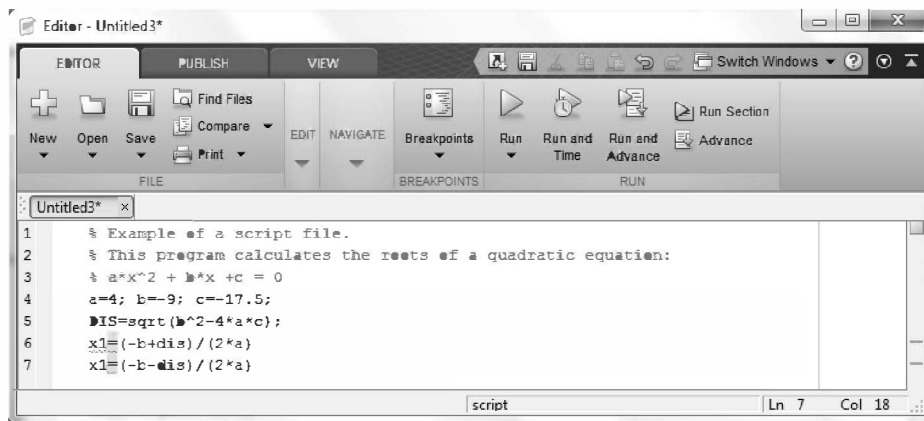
Editor - Untitled3*

EDITOR PUBLISH VIEW

Switch Windows

New Open Save Find Files Compare Print EDIT NAVIGATE Breakpoints Run Run and Time Run and Advance Run Section Advance

FILE BREAKPOINTS RUN

Untitled3* ×

1 % Example of a script file.
2 % This program calculates the roots of a quadratic equation:
3 % a*x^2 + b*x +c = 0
4 a=4; b=-9; c=-17.5;
5 DIS=sqrt(b^2-4*a*c);
6 x1=(-b+dis)/(2*a)
7 x1=(-b-dis)/(2*a)

script Ln 7 Col 18